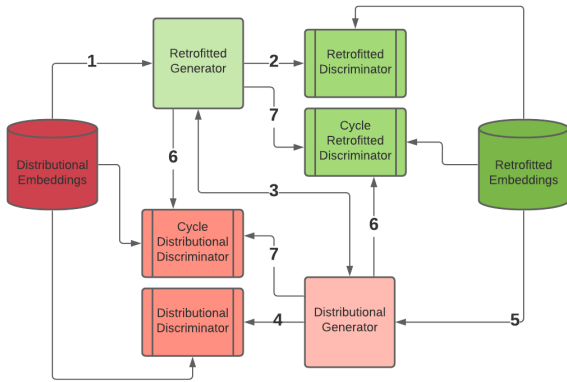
Retrofitted Generator

Retrofitted Discriminator

Cycle Retrofitted Discriminator

Distributional Embeddings

Retrofitted Embeddings

Cycle Distributional Discriminator

Distributional Discriminator

Distributional Generator

1

2

7

6

3

6

7

4

5